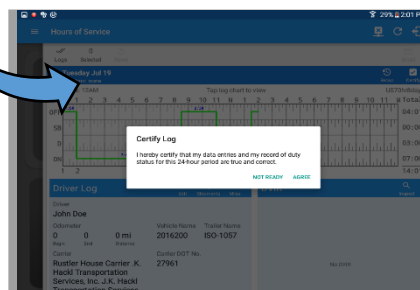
29% 2:01 P

Hours of Service

Logs

0

Tuesday Jul 19

Tap log chart to view

US70hr

Total

Certify Log

I hereby certify that my data entries and my record of duty status for this 24-hour period are true and correct.

NOT READY AGREE

Driver Log

Driver
John Doe

Odometer
0 0 0 mi

Vehicle Name
2016200

Trailer Name
ISO-1057

Carrier
Rustler Hose Carrier .K. Hackl Transportation Services, Inc. J.K. Hackl

Carrier DOT No.
27961